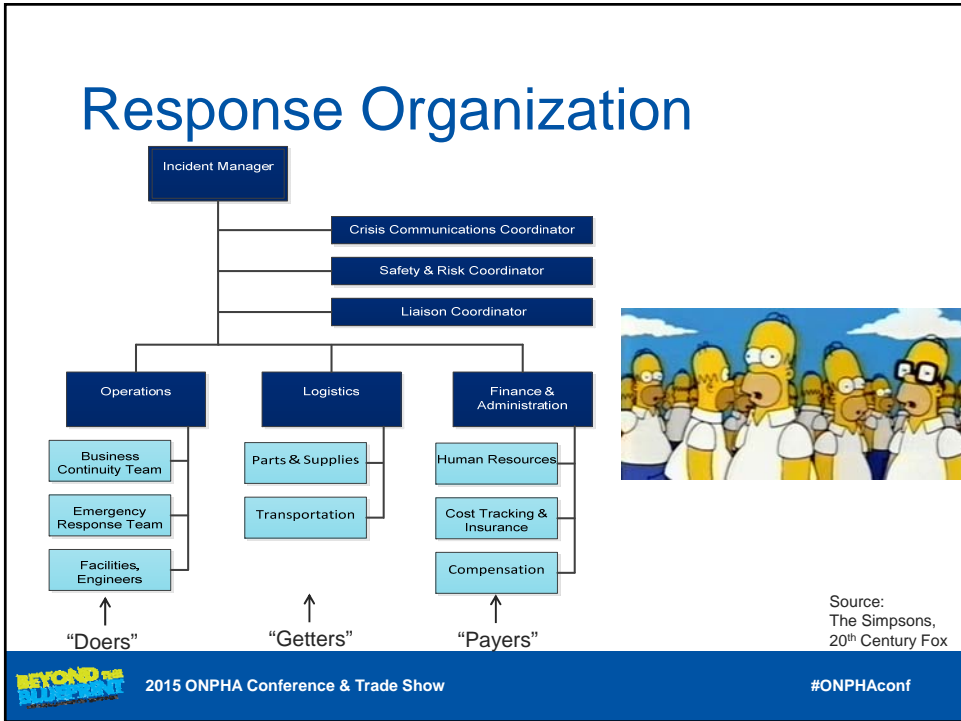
Response Organization

Incident Manager

Crisis Communications Coordinator

Safety & Risk Coordinator

Liaison Coordinator

Operations

Logistics

Finance & Administration

Business Continuity Team

Emergency Response Team

Facilities, Engineers

Parts & Supplies

Transportation

Human Resources

Cost Tracking & Insurance

Compensation

"Doers"

"Getters"

"Payers"

Source: The Simpsons, 20th Century Fox

BEYOND THE BLUEPRINT

2015 ONPHA Conference & Trade Show

#ONPHAconf